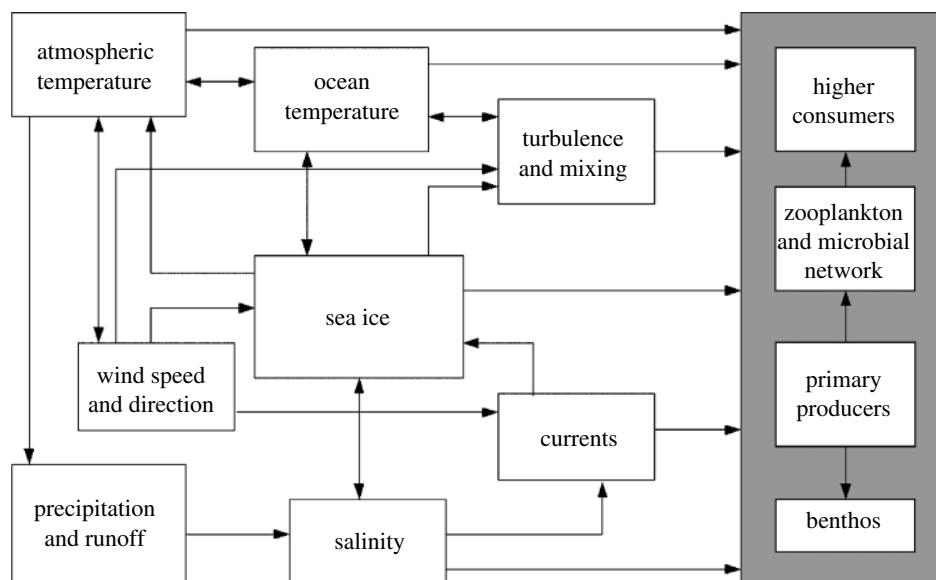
atmospheric temperature

ocean temperature

turbulence and mixing

sea ice

wind speed and direction

currents

precipitation and runoff

salinity

higher consumers

zooplankton and microbial network

primary producers

benthos